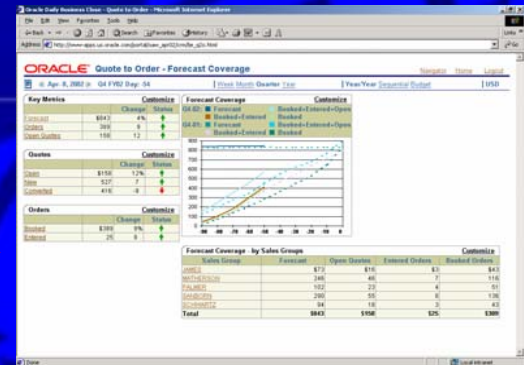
Oracle Daily Business Close - Quote to Order - Microsoft Internet Explorer

File Edit View Favorites Tools Help

Back Search Favorites History

Address http://www.apps.us.oracle.com/portal/bsec_apr02/cmdfw_q2o.html

Links

ORACLE Quote to Order - Forecast Coverage

Navigator Home Logout

Apr. 8, 2002 Q4 FY02 Day: 54

Week Month Quarter Year

Year/Year Sequential Budget

USD

Key Metrics

Customize

| | | Change | Status |
|---|---|---|---|
| Forecast | $843 | 4% | |
| Orders | 389 | 9 | |
| Open Quotes | 156 | 12 | |

Quotes

Customize

| | | Change | Status |
|---|---|---|---|
| Open | $158 | 12% | |
| New | 527 | 7 | |
| Converted | 416 | -9 | |

Orders

Customize

| | | Change | Status |
|---|---|---|---|
| Booked | $389 | 9% | |
| Entered | 25 | 6 | |

Forecast Coverage

Customize

Q4.02: Forecast Booked+Entered+Open Booked+Entered Booked

Q4.01: Forecast Booked+Entered+Open Booked+Entered Booked

Forecast Coverage - by Sales Groups

Customize

| Sales Group | Forecast | Open Quotes | Entered Orders | Booked Orders |
|---|---|---|---|---|
| JAMES | $73 | $16 | $3 | $43 |
| MATHERSON | 246 | 46 | 7 | 116 |
| PALMER | 102 | 23 | 4 | 51 |
| SAMSON | 290 | 55 | 8 | 136 |
| SCHWARTZ | 94 | 18 | 3 | 43 |
| Total | $843 | $158 | $25 | $389 |

Done

Local intranet